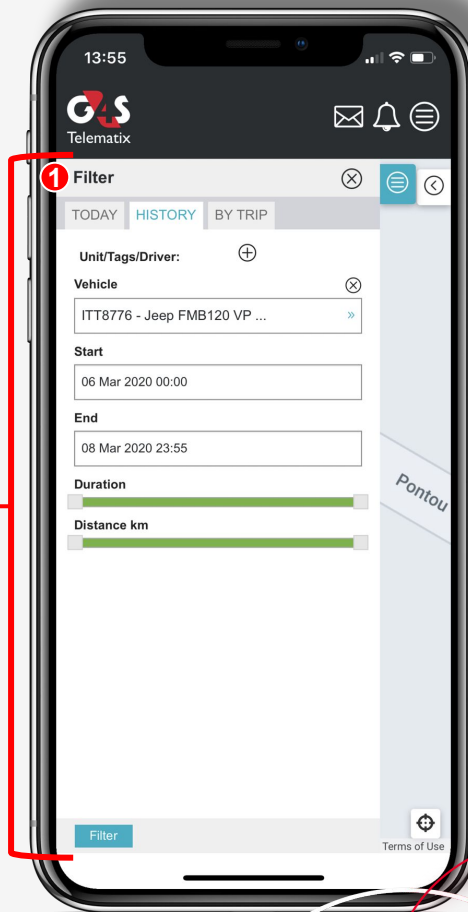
13:55

G4S
Telematix

1 Filter

TODAY HISTORY BY TRIP

Unit/Tags/Driver:

Vehicle

ITT8776 - Jeep FMB120 VP ...

Start

06 Mar 2020 00:00

End

08 Mar 2020 23:55

Duration

Distance km

Pontou

Filter

Terms of Use